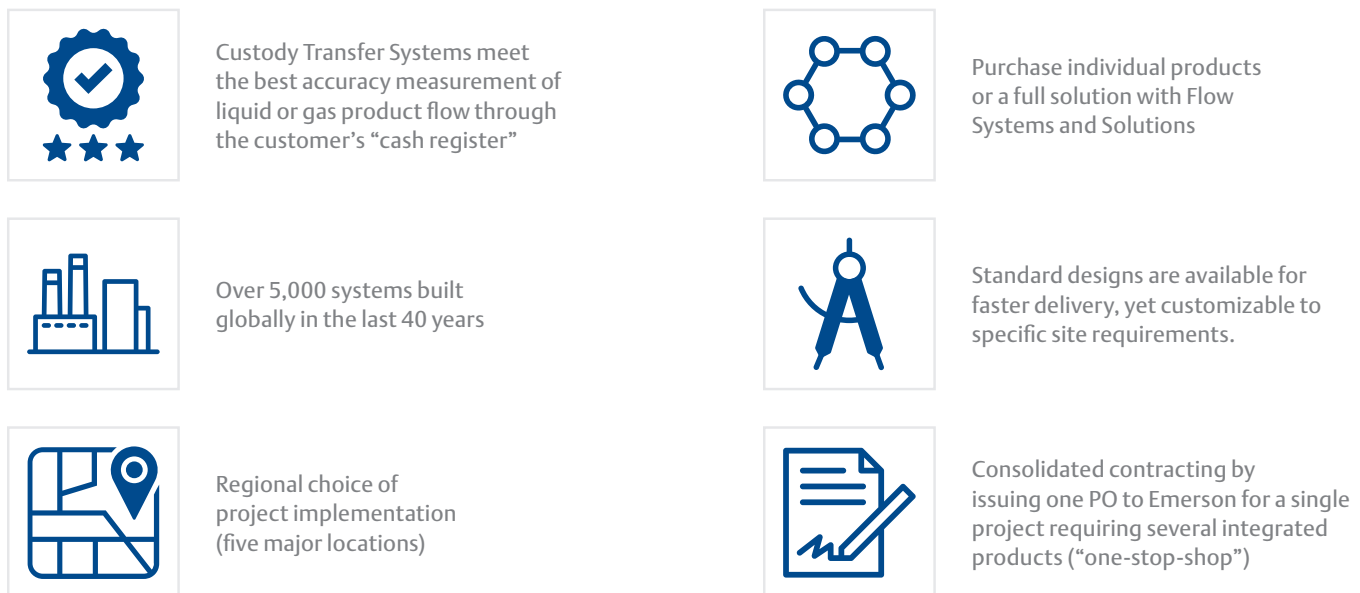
Custody Transfer Systems meet the best accuracy measurement of liquid or gas product flow through the customer's "cash register"

Over 5,000 systems built globally in the last 40 years

Regional choice of project implementation (five major locations)

Purchase individual products or a full solution with Flow Systems and Solutions

Standard designs are available for faster delivery, yet customizable to specific site requirements.

Consolidated contracting by issuing one PO to Emerson for a single project requiring several integrated products ("one-stop-shop")